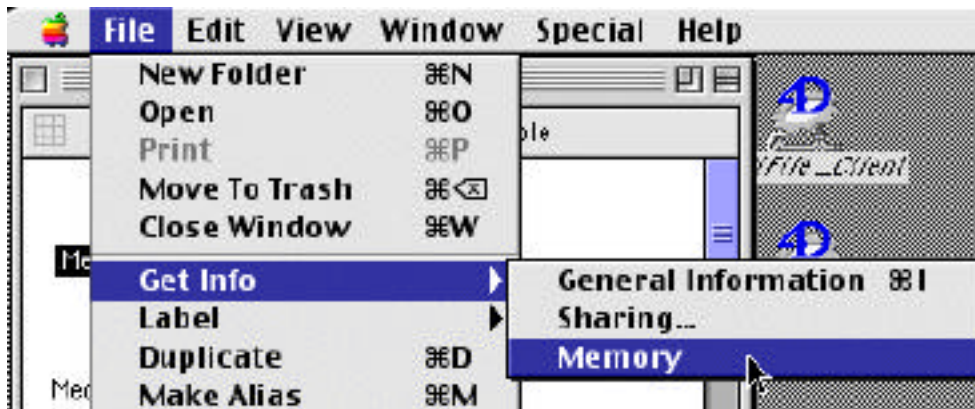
File Edit View Window Special Help

New Folder ⌘N
Open ⌘O
Print ⌘P
Move To Trash ⌘⌫
Close Window ⌘W
Get Info
Label
Duplicate ⌘D
Make Alias ⌘M

General Information ⌘I
Sharing...
Memory

ble
File_Client
Me
Med